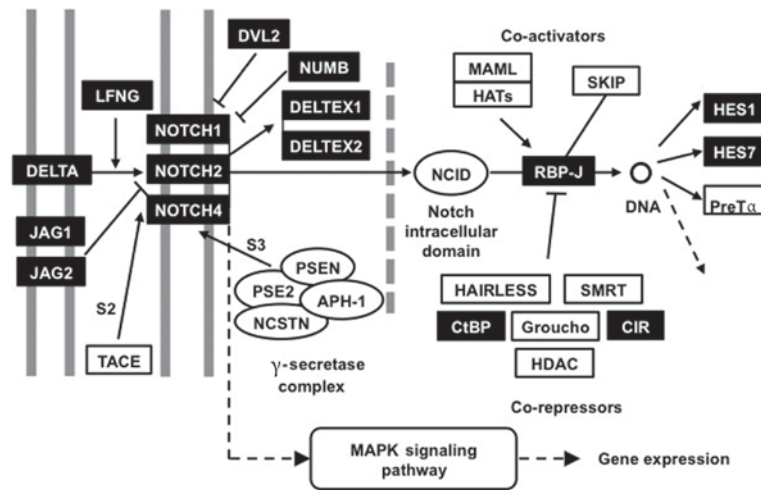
DVL2
NUMB
LFNG
NOTCH1
DELTEX1
DELTEX2
DELTA
NOTCH2
NOTCH4
JAG1
JAG2
S2
TACE
S3
PSEN
PSE2
APH-1
NCSTN
$\gamma$-secretase complex
Co-activators
MAML
HATs
SKIP
NCID
Notch intracellular domain
RBP-J
DNA
HES1
HES7
PreT$\alpha$
HAIRLESS
SMRT
CtBP
Groucho
CIR
HDAC
Co-repressors
MAPK signaling pathway
Gene expression